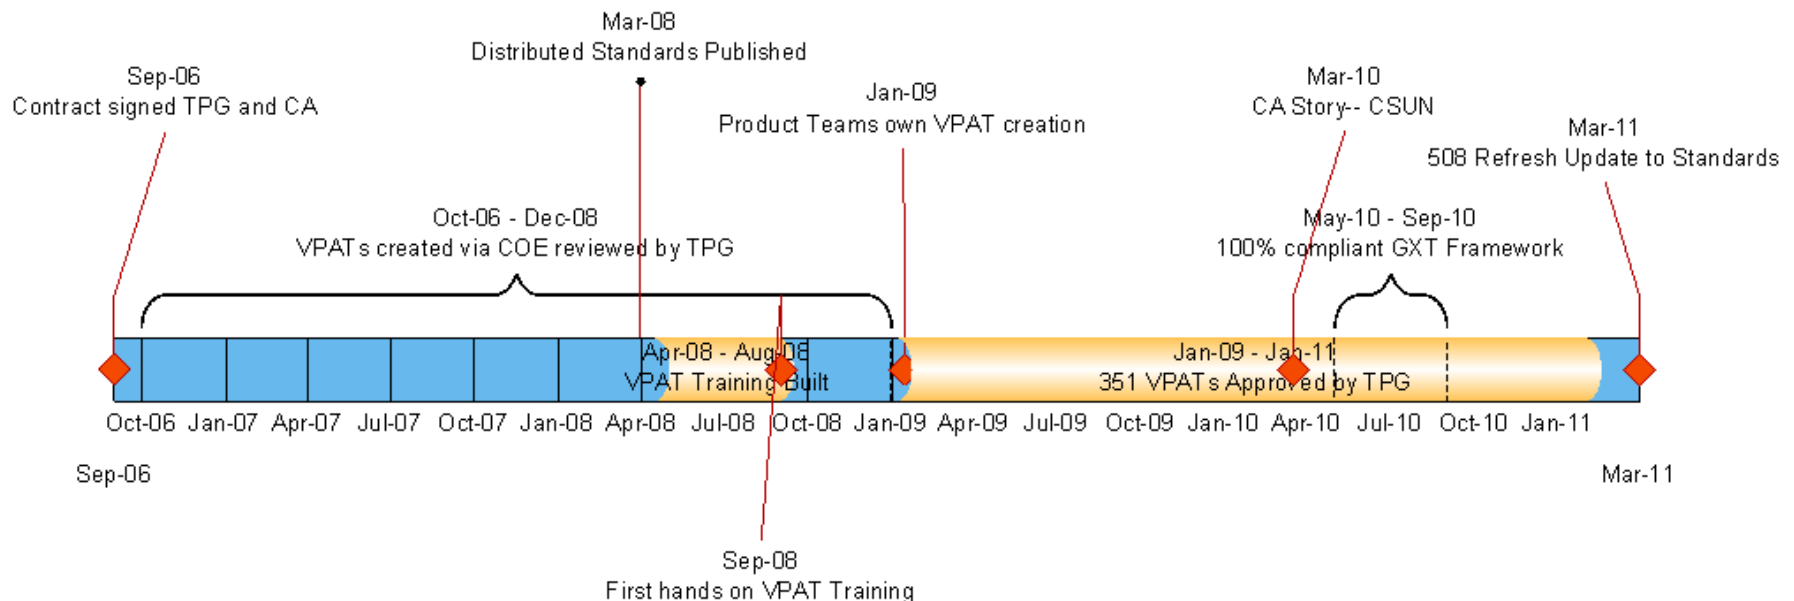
Mar-08
Distributed Standards Published

Sep-06
Contract signed TPG and CA

Jan-09
Product Teams own VPAT creation

Mar-10
CA Story-- CSUN

Mar-11
508 Refresh Update to Standards

Oct-06 - Dec-08
VPATs created via COE reviewed by TPG

May-10 - Sep-10
100% compliant GXT Framework

Apr-08 - Aug-08
VPAT Training Built

Jan-09 - Jan-11
351 VPATs Approved by TPG

Oct-06 Jan-07 Apr-07 Jul-07 Oct-07 Jan-08 Apr-08 Jul-08 Oct-08 Jan-09 Apr-09 Jul-09 Oct-09 Jan-10 Apr-10 Jul-10 Oct-10 Jan-11

Sep-06

Mar-11

Sep-08
First hands on VPAT Training